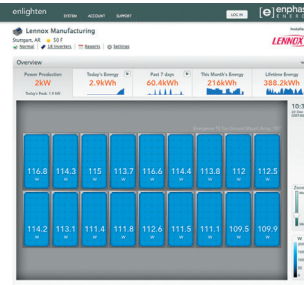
enlighten SYSTEM ACCOUNT SUPPORT LOG IN enphase

Lennox Manufacturing
Stuttgart, AR 50 F
Normal 18 Inverters Reports Settings

LENNOX

Overview

Power Production
2kW
Today's Peak: 1.9 kW

Today's Energy
2.9kWh

Past 7 days
60.4kWh

This Month's Energy
216kWh

Lifetime Energy
388.2kWh

| 116.8 W | 114.3 W | 115 W | 113.7 W | 116.6 W | 114.4 W | 113.8 W | 112 W | 112.5 W |
|---|---|---|---|---|---|---|---|---|
| 114.2 W | 113.1 W | 111.4 W | 111.8 W | 112.6 W | 111.5 W | 111.1 W | 109.5 W | 109.9 W |

10:3